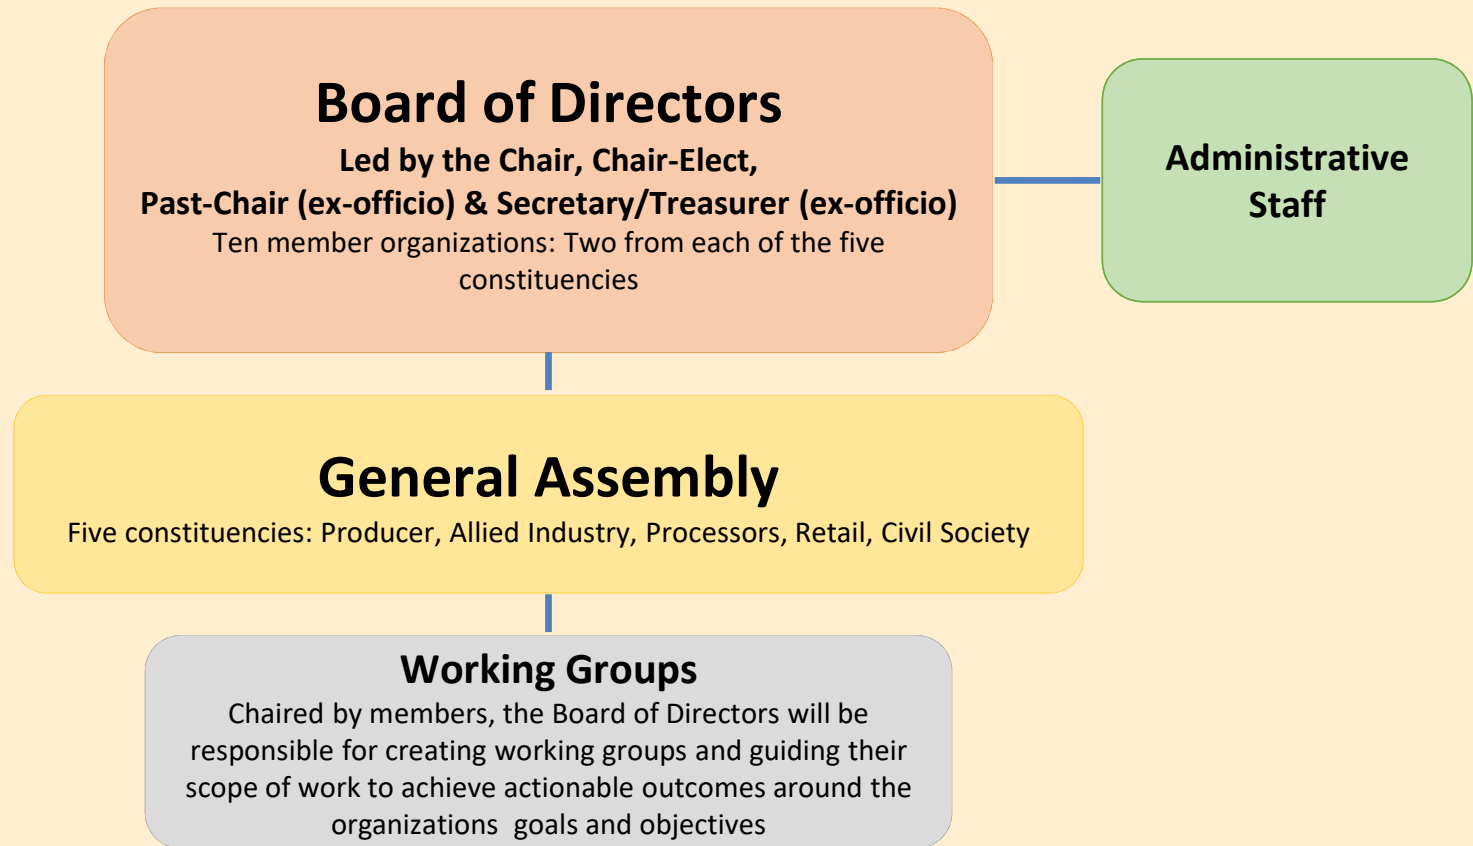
Board of Directors
Led by the Chair, Chair-Elect,
Past-Chair (ex-officio) & Secretary/Treasurer (ex-officio)
Ten member organizations: Two from each of the five constituencies

Administrative Staff

General Assembly
Five constituencies: Producer, Allied Industry, Processors, Retail, Civil Society

Working Groups
Chaired by members, the Board of Directors will be responsible for creating working groups and guiding their scope of work to achieve actionable outcomes around the organizations goals and objectives